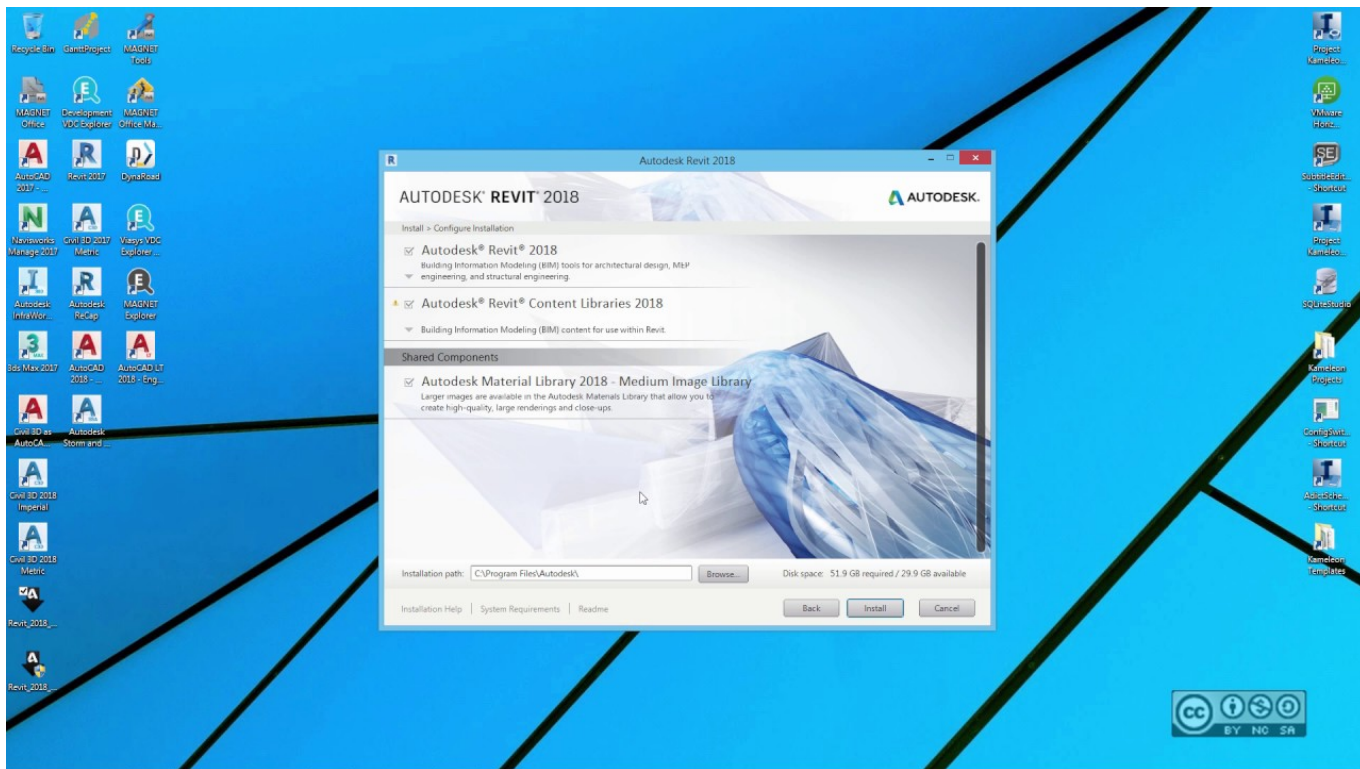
Recycle Bin
GanttProject
MAGNET Tools
MAGNET Office
Development VDC Explorer
MAGNET Office Ma...
AutoCAD 2017 - ...
Revit 2017
DynaRoad
Navisworks Manage 2017
Civil 3D 2017 Metric
Viasys VDC Explorer ...
Autodesk InfraWor...
Autodesk ReCap
MAGNET Explorer
3ds Max 2017
AutoCAD 2018 - ...
AutoCAD LT 2018 - Eng...
Civil 3D as AutoCA...
Autodesk Storm and ...
Civil 3D 2018 Imperial
Civil 3D 2018 Metric
Revit_2018_...
Revit_2018_...

Project Kameleo...
VMware Horiz...
SubtitleEdit... - Shortcut
Project Kameleo...
SQLiteStudio
Kameleon Projects
ConfigSwit... - Shortcut
AdictSche... - Shortcut
Kameleon Templates

Autodesk Revit 2018

AUTODESK® REVIT® 2018
AUTODESK.

Install > Configure Installation

Autodesk® Revit® 2018
Building Information Modeling (BIM) tools for architectural design, MEP engineering, and structural engineering.

Autodesk® Revit® Content Libraries 2018
Building Information Modeling (BIM) content for use within Revit.

Shared Components

Autodesk Material Library 2018 - Medium Image Library
Larger images are available in the Autodesk Materials Library that allow you to create high-quality, large renderings and close-ups.

Installation path: C:\Program Files\Autodesk\ Browse... Disk space: 51.9 GB required / 29.9 GB available

Installation Help | System Requirements | Readme
Back Install Cancel

BY NC SA